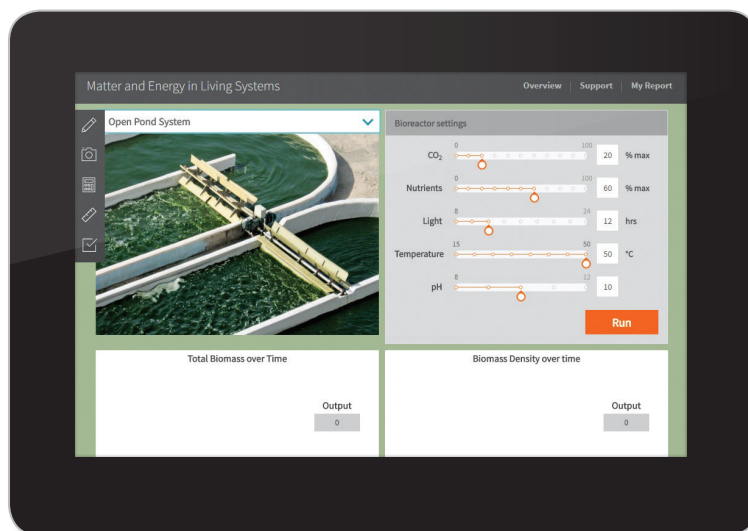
Matter and Energy in Living Systems

Overview | Support | My Report

Open Pond System

Bioreactor settings

| | Min | Max | Value | Unit |
|---|---|---|---|---|
| $CO_2$ | 0 | 100 | 20 | % max |
| Nutrients | 0 | 100 | 60 | % max |
| Light | 8 | 24 | 12 | hrs |
| Temperature | 15 | 50 | 50 | °C |
| pH | 8 | 12 | 10 | |

Run

Total Biomass over Time

Output
0

Biomass Density over time

Output
0